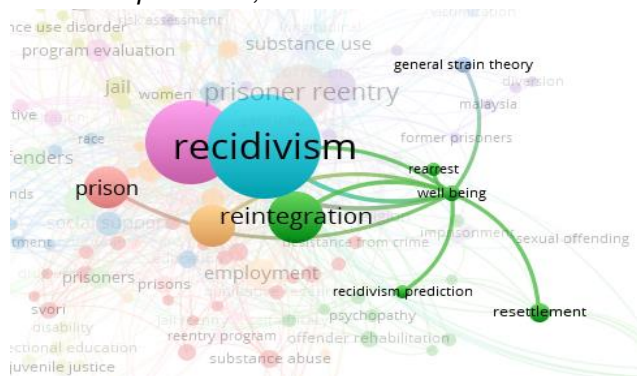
ce use disorder
risk assessment
victimization
program evaluation
substance use
general strain theory
diversion
jail
women
prisoner reentry
malaysia
tive
race
former prisoners
recidivism
fenders
rearrest
prison
well being
nds
social support
reintegration
desistance from crime
imprisonment
sexual offending
tment
employment
prisoners
prisons
svori
recidivism prediction
resettlement
disability
psychopathy
reentry program
offender rehabilitation
ectional education
substance abuse
juvenile justice